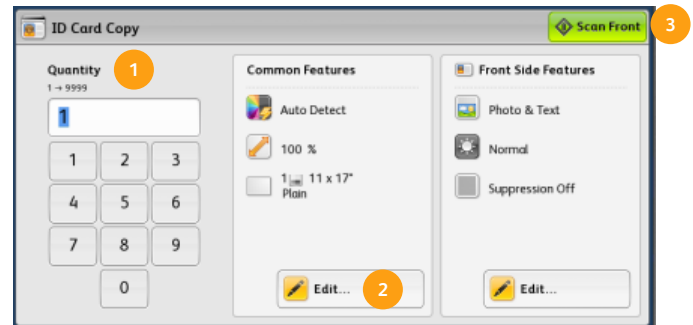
ID Card Copy

Scan Front

3

Quantity

1

1 → 9999

1

| 1 | 2 | 3 |
|---|---|---|
| 4 | 5 | 6 |
| 7 | 8 | 9 |
|  | 0 |  |

Common Features

Auto Detect

100 %

1 11 x 17"
Plain

Edit...

2

Front Side Features

Photo & Text

Normal

Suppression Off

Edit...